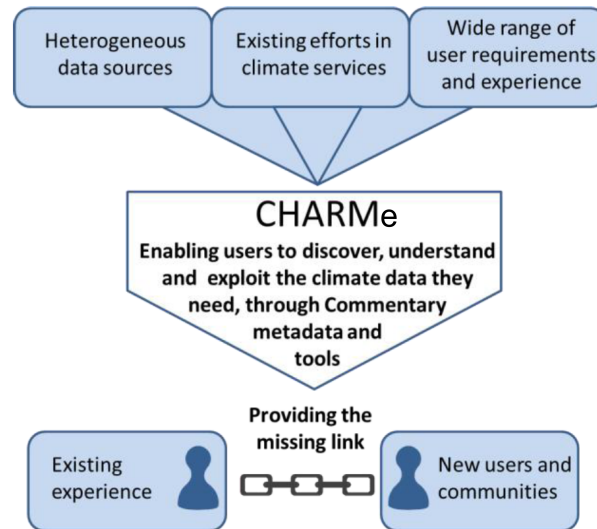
Heterogeneous data sources

Existing efforts in climate services

Wide range of user requirements and experience

CHARMe

Enabling users to discover, understand and exploit the climate data they need, through Commentary metadata and tools

Providing the missing link

Existing experience

New users and communities